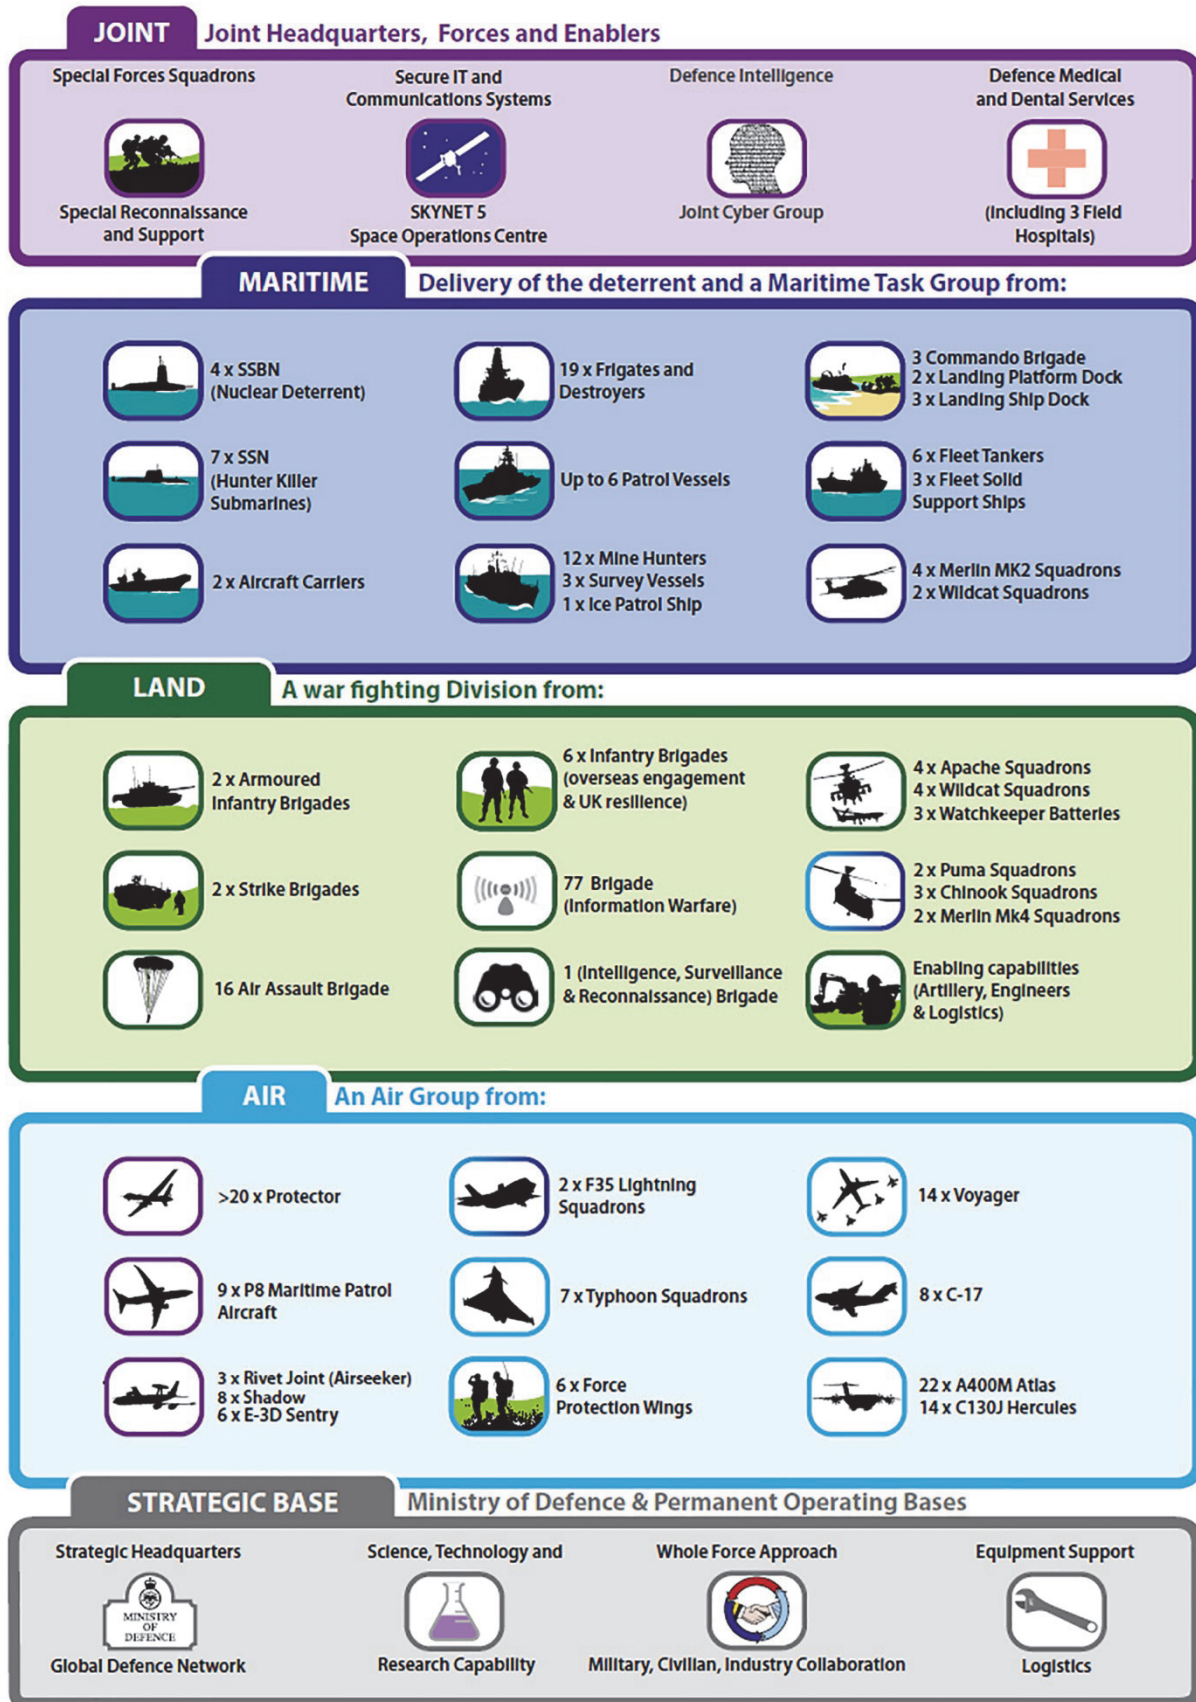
JOINT Joint Headquarters, Forces and Enablers

Special Forces Squadrons
Special Reconnaissance and Support

Secure IT and Communications Systems
SKYNET 5
Space Operations Centre

Defence Intelligence
Joint Cyber Group

Defence Medical and Dental Services
(Including 3 Field Hospitals)

MARITIME Delivery of the deterrent and a Maritime Task Group from:

4 x SSBN (Nuclear Deterrent)

19 x Frigates and Destroyers

3 Commando Brigade
2 x Landing Platform Dock
3 x Landing Ship Dock

7 x SSN (Hunter Killer Submarines)

Up to 6 Patrol Vessels

6 x Fleet Tankers
3 x Fleet Solid Support Ships

2 x Aircraft Carriers

12 x Mine Hunters
3 x Survey Vessels
1 x Ice Patrol Ship

4 x Merlin MK2 Squadrons
2 x Wildcat Squadrons

LAND A war fighting Division from:

2 x Armoured Infantry Brigades

6 x Infantry Brigades (overseas engagement & UK resilience)

4 x Apache Squadrons
4 x Wildcat Squadrons
3 x Watchkeeper Batteries

2 x Strike Brigades

77 Brigade (Information Warfare)

2 x Puma Squadrons
3 x Chinook Squadrons
2 x Merlin Mk4 Squadrons

16 Air Assault Brigade

1 (Intelligence, Surveillance & Reconnaissance) Brigade

Enabling capabilities (Artillery, Engineers & Logistics)

AIR An Air Group from:

>20 x Protector

2 x F35 Lightning Squadrons

14 x Voyager

9 x P8 Maritime Patrol Aircraft

7 x Typhoon Squadrons

8 x C-17

3 x Rivet Joint (Airseeker)
8 x Shadow
6 x E-3D Sentry

6 x Force Protection Wings

22 x A400M Atlas
14 x C130J Hercules

STRATEGIC BASE Ministry of Defence & Permanent Operating Bases

Strategic Headquarters
MINISTRY OF DEFENCE
Global Defence Network

Science, Technology and
Research Capability

Whole Force Approach
Military, Civilian, Industry Collaboration

Equipment Support
Logistics